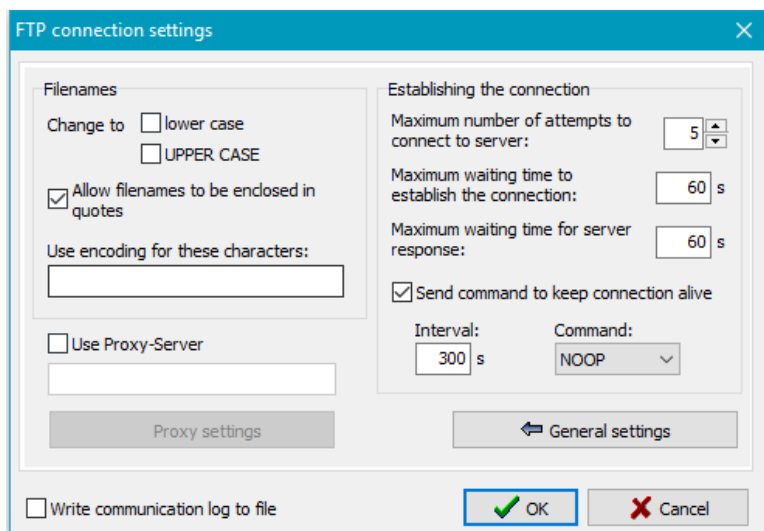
FTP connection settings

Filenames

Change to lower case

UPPER CASE

Allow filenames to be enclosed in quotes

Use encoding for these characters:

Use Proxy-Server

Proxy settings

Establishing the connection

Maximum number of attempts to connect to server: 5

Maximum waiting time to establish the connection: 60 s

Maximum waiting time for server response: 60 s

Send command to keep connection alive

Interval: 300 s

Command: NOOP

General settings

Write communication log to file

OK

Cancel